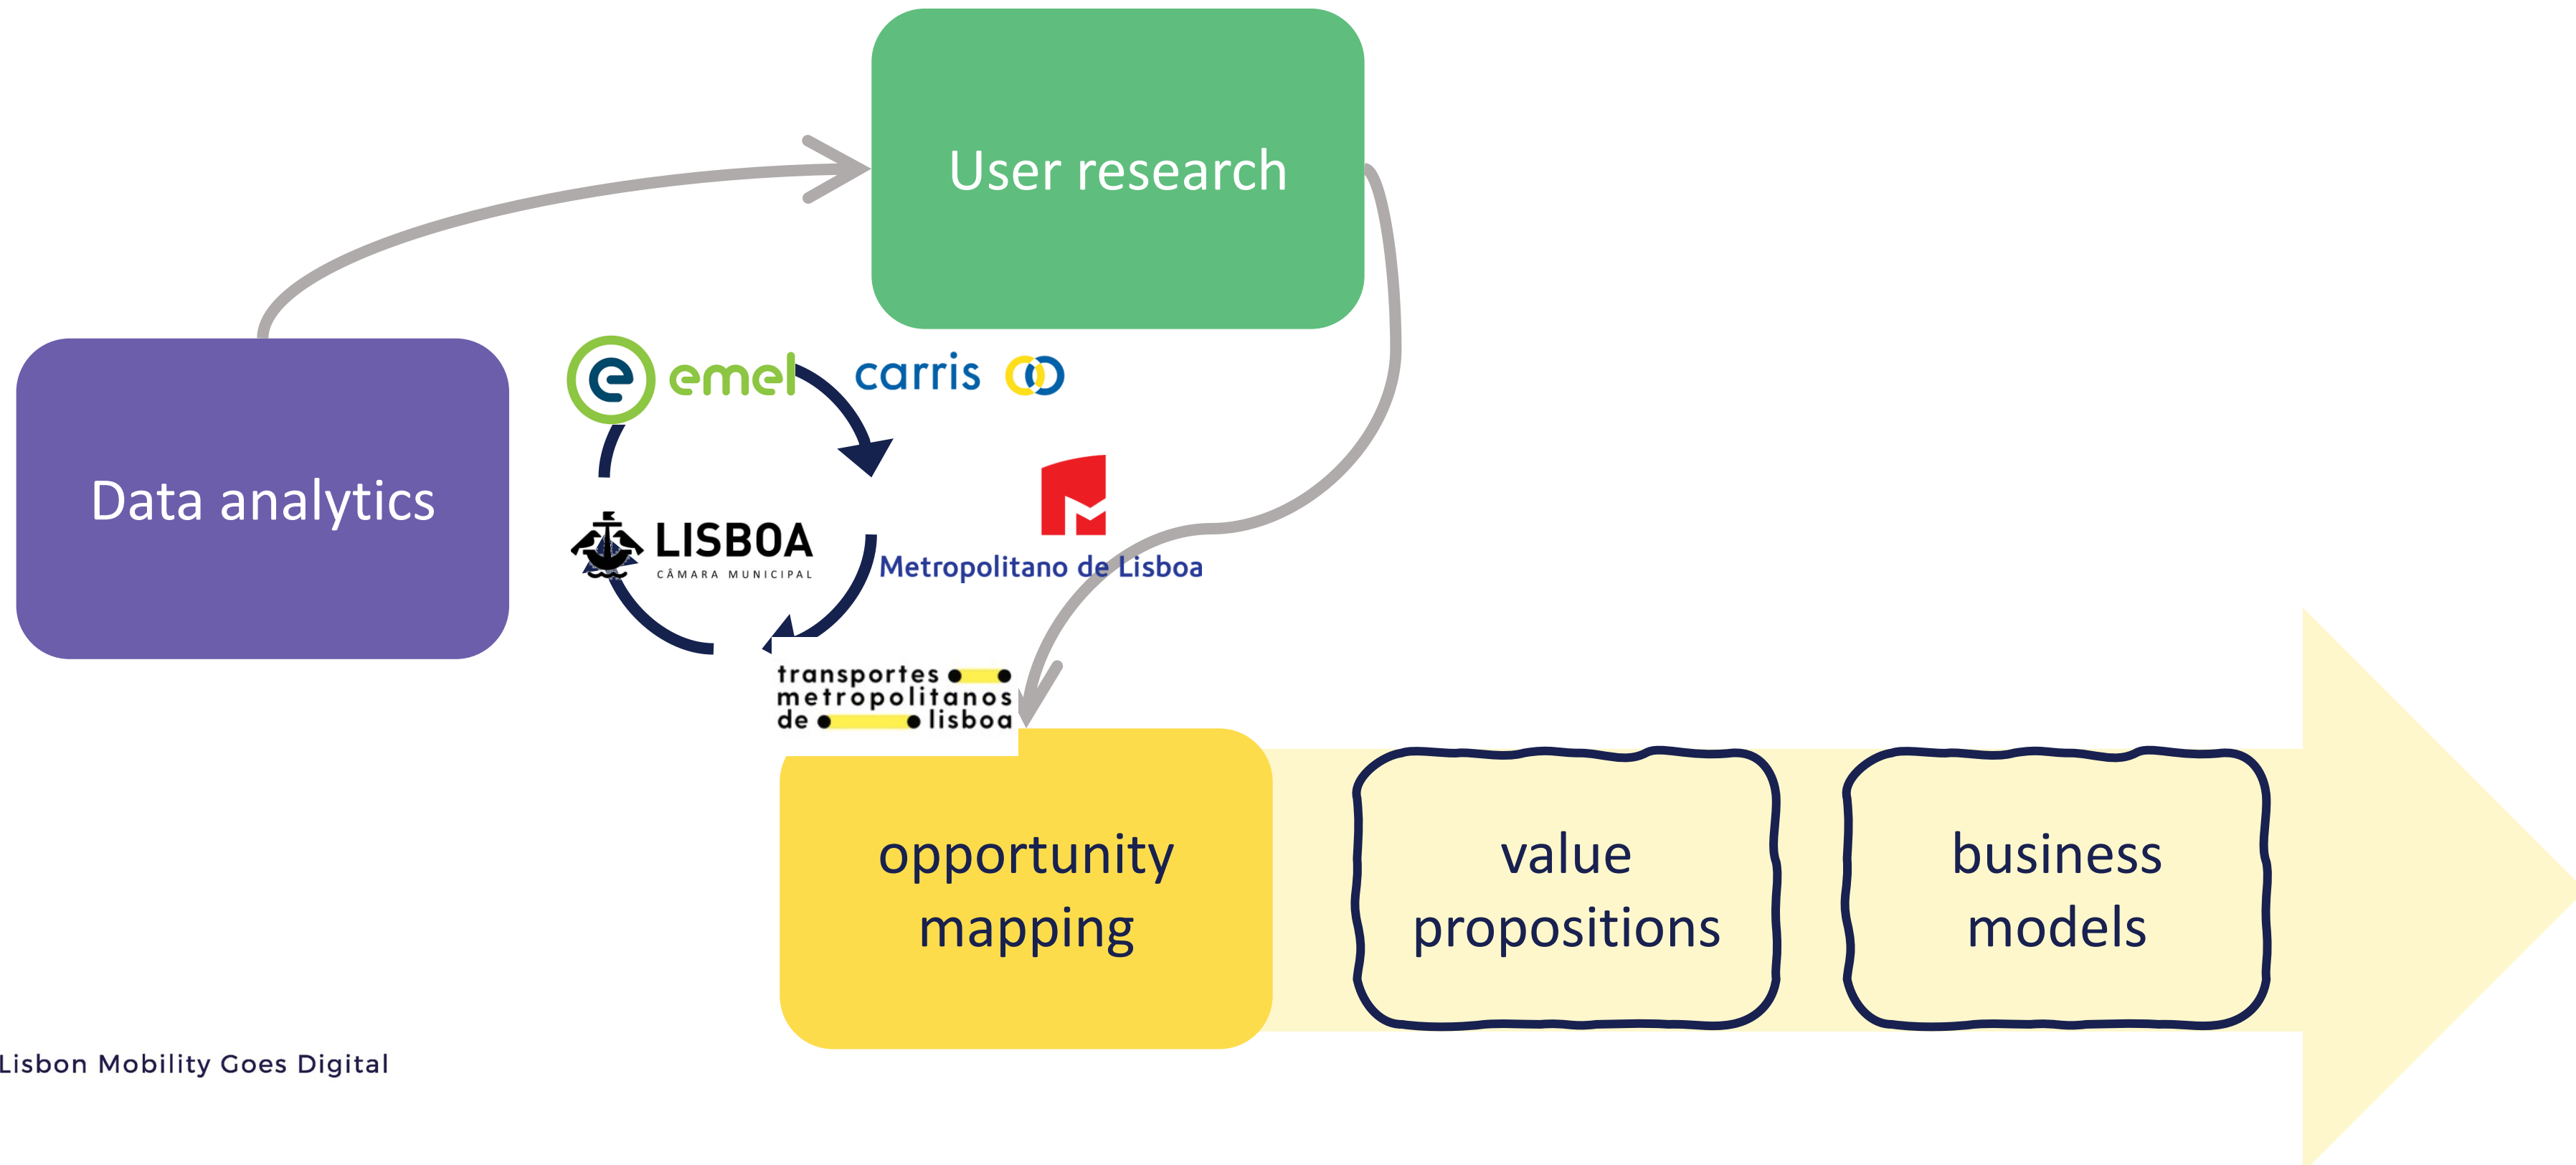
User research

Data analytics

emel

carris

LISBOA
CÂMARA MUNICIPAL

Metropolitano de Lisboa

transportes metropolitanos de lisboa

opportunity mapping

value propositions

business models

Lisbon Mobility Goes Digital